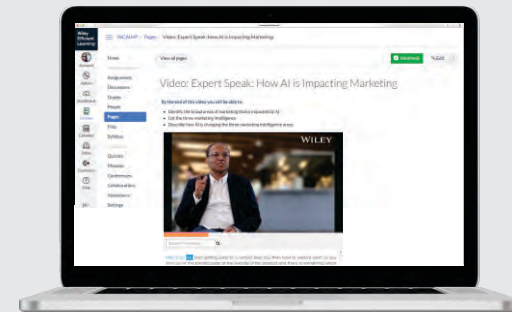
Wiley Efficient Learning

Account

Admin

Dashboard

Courses

Groups

Calendar

Inbox

Help

YAOAHP > Pages > Video: Expert Speak: How AI is Impacting Marketing

Home

Assignments

Discussions

Grades

People

Pages

Files

Syllabus

Quizzes

Modules

Conferences

Collaborations

Validations

Settings

View all pages

Published

Edit

Video: Expert Speak: How AI is Impacting Marketing

By the end of this video you will be able to:

Identify the broad areas of marketing that are impacted by AI

List the three marketing intelligences

Describe how AI is changing the three marketing intelligence areas

WILEY

Search Transcript

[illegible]